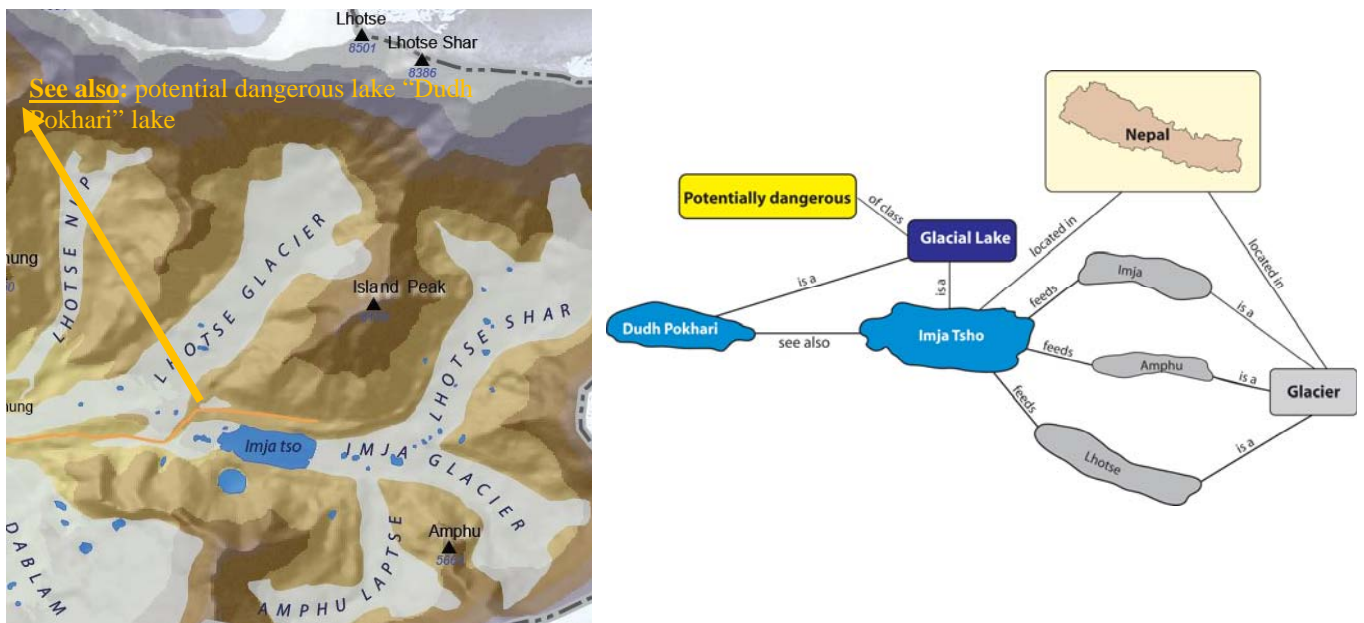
Lhotse
8501
Lhotse Shar
8386

See also: potential dangerous lake "Dudh Pokhari" lake

hung
50
LHOTSE NUP
LHOTSE GLACIER
Island Peak
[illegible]
LHOTSE SHAR
hung
Imja tso
IMJA GLACIER
Amphu
5663
DABLAM
AMPHU LAPTSE

Nepal
Potentially dangerous
of class
Glacial Lake
located in
located in
is a
is a
Imja
feeds
is a
Dudh Pokhari
see also
Imja Tsho
feeds
Amphu
is a
Glacier
feeds
Lhotse
is a